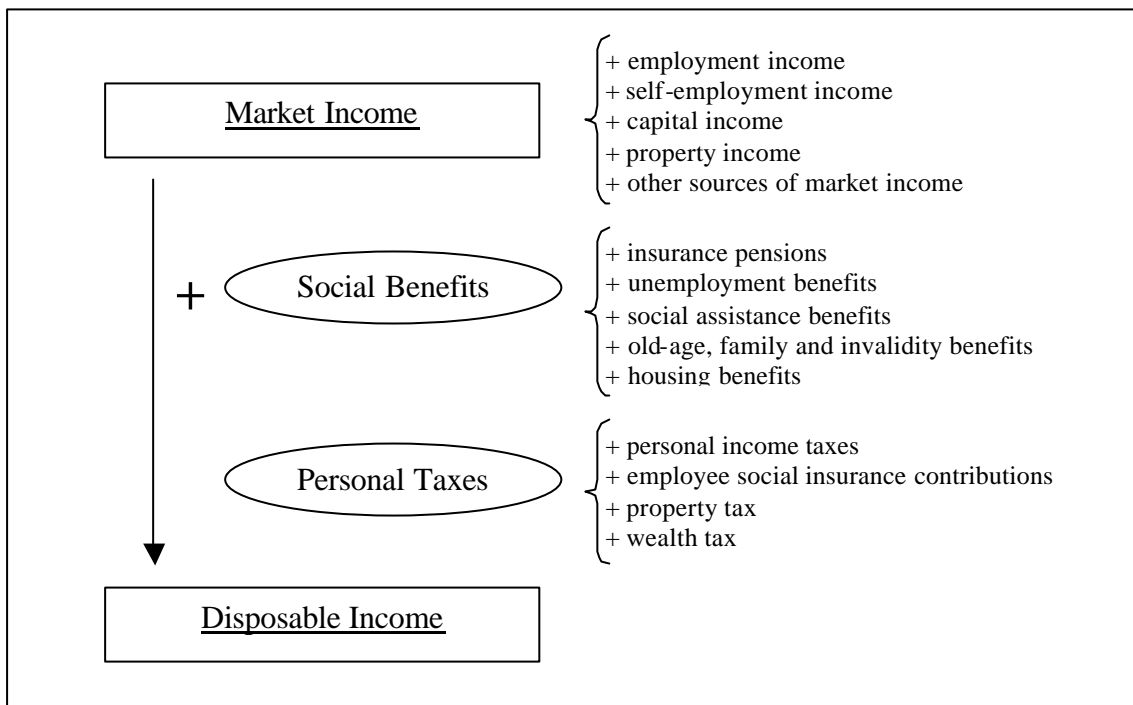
Market Income

+ employment income
+ self-employment income
+ capital income
+ property income
+ other sources of market income

+

Social Benefits

+ insurance pensions
+ unemployment benefits
+ social assistance benefits
+ old-age, family and invalidity benefits
+ housing benefits

Personal Taxes

+ personal income taxes
+ employee social insurance contributions
+ property tax
+ wealth tax

Disposable Income